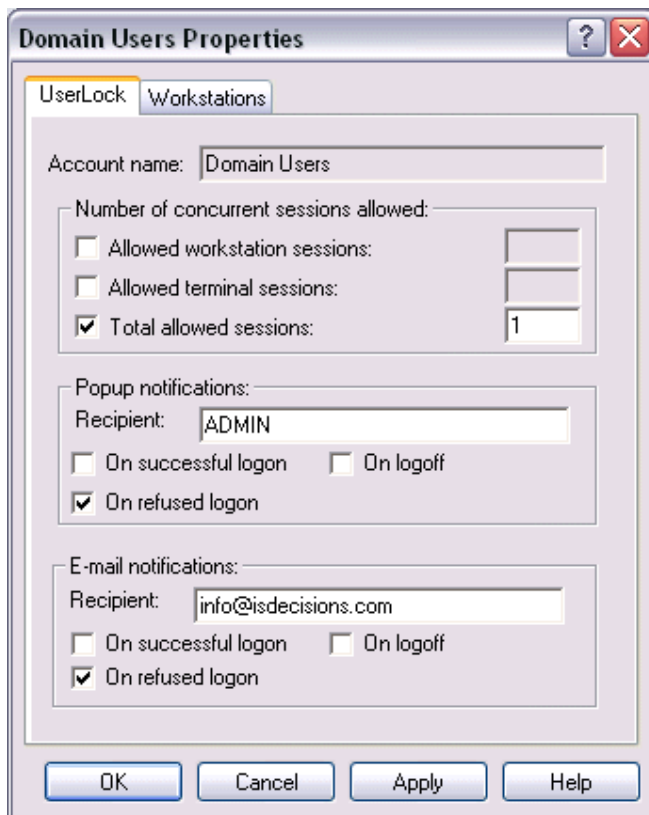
Domain Users Properties

UserLock Workstations

Account name: Domain Users

Number of concurrent sessions allowed:

Allowed workstation sessions:

Allowed terminal sessions:

Total allowed sessions: 1

Popup notifications:

Recipient: ADMIN

On successful logon On logoff

On refused logon

E-mail notifications:

Recipient: info@isdecisions.com

On successful logon On logoff

On refused logon

OK Cancel Apply Help